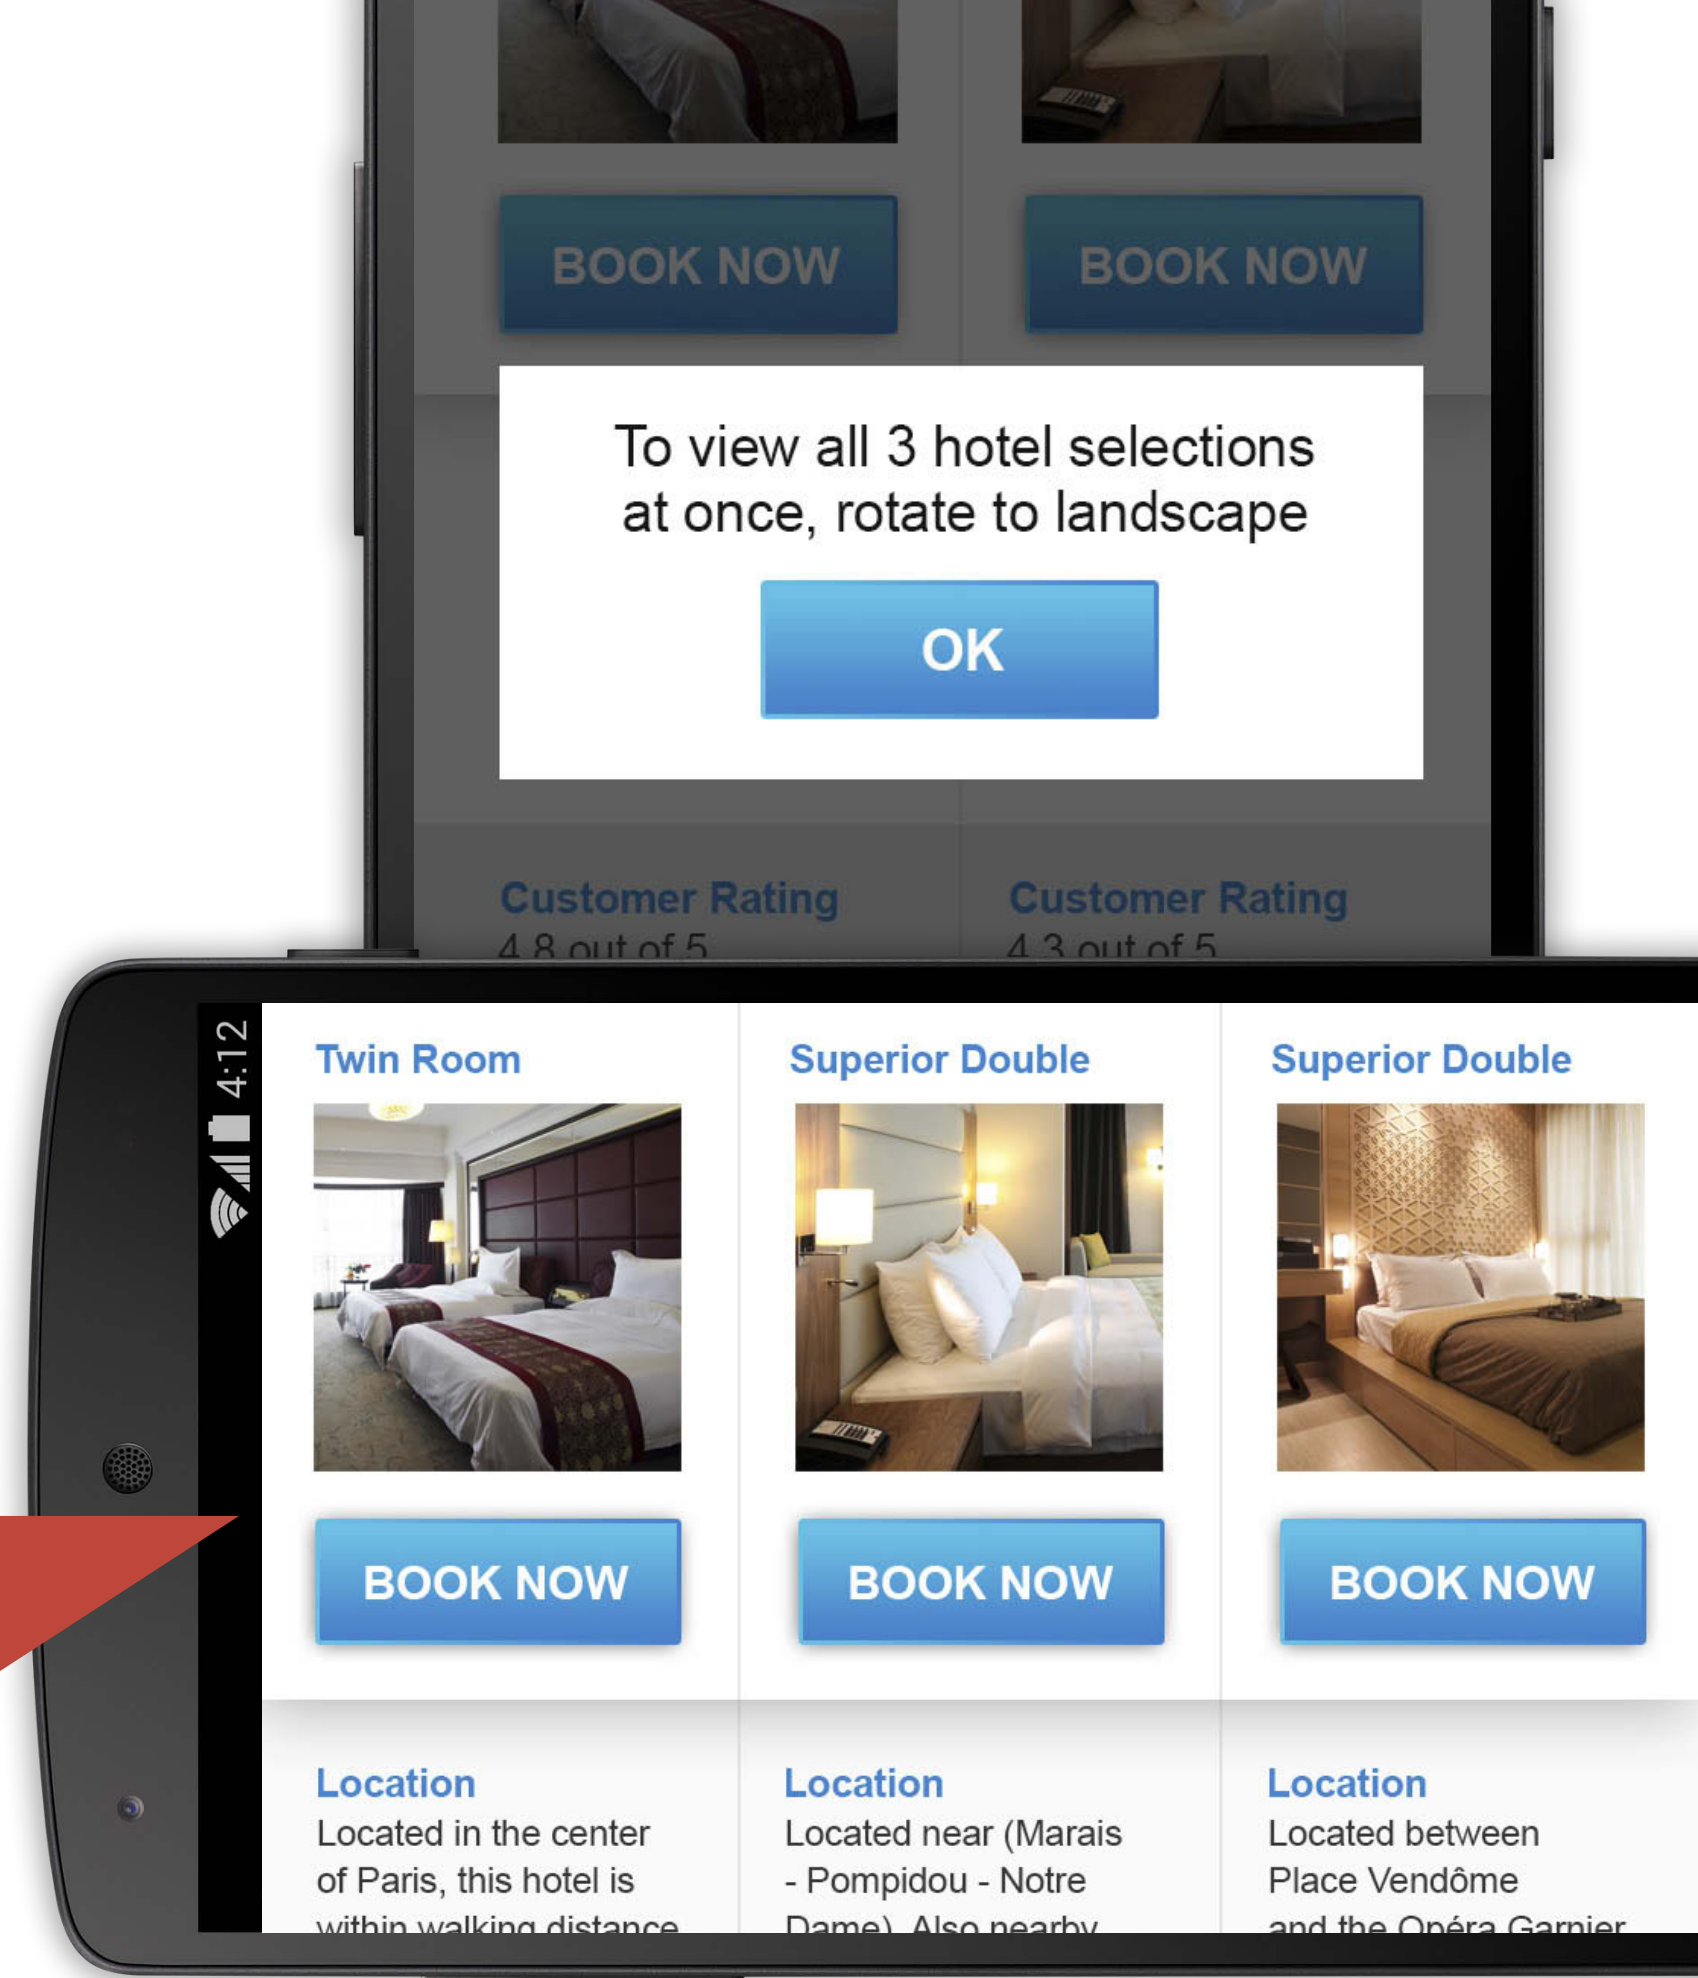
BOOK NOW

BOOK NOW

To view all 3 hotel selections at once, rotate to landscape

OK

Customer Rating
4.8 out of 5

Customer Rating
4.3 out of 5

4:12

Twin Room

BOOK NOW

Location
Located in the center of Paris, this hotel is within walking distance

Superior Double

BOOK NOW

Location
Located near (Marais - Pompidou - Notre Dame). Also nearby

Superior Double

BOOK NOW

Location
Located between Place Vendôme and the Opéra Garnier